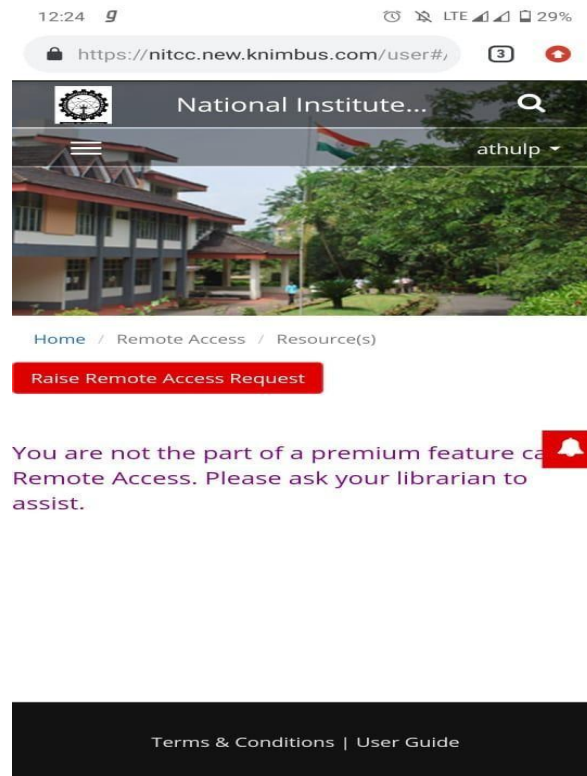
12:24 g LTE 29%

https://nitcc.new.knimbus.com/user#/ 3

National Institute...

athulp

Home / Remote Access / Resource(s)

Raise Remote Access Request

You are not the part of a premium feature ca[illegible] Remote Access. Please ask your librarian to assist.

Terms & Conditions | User Guide